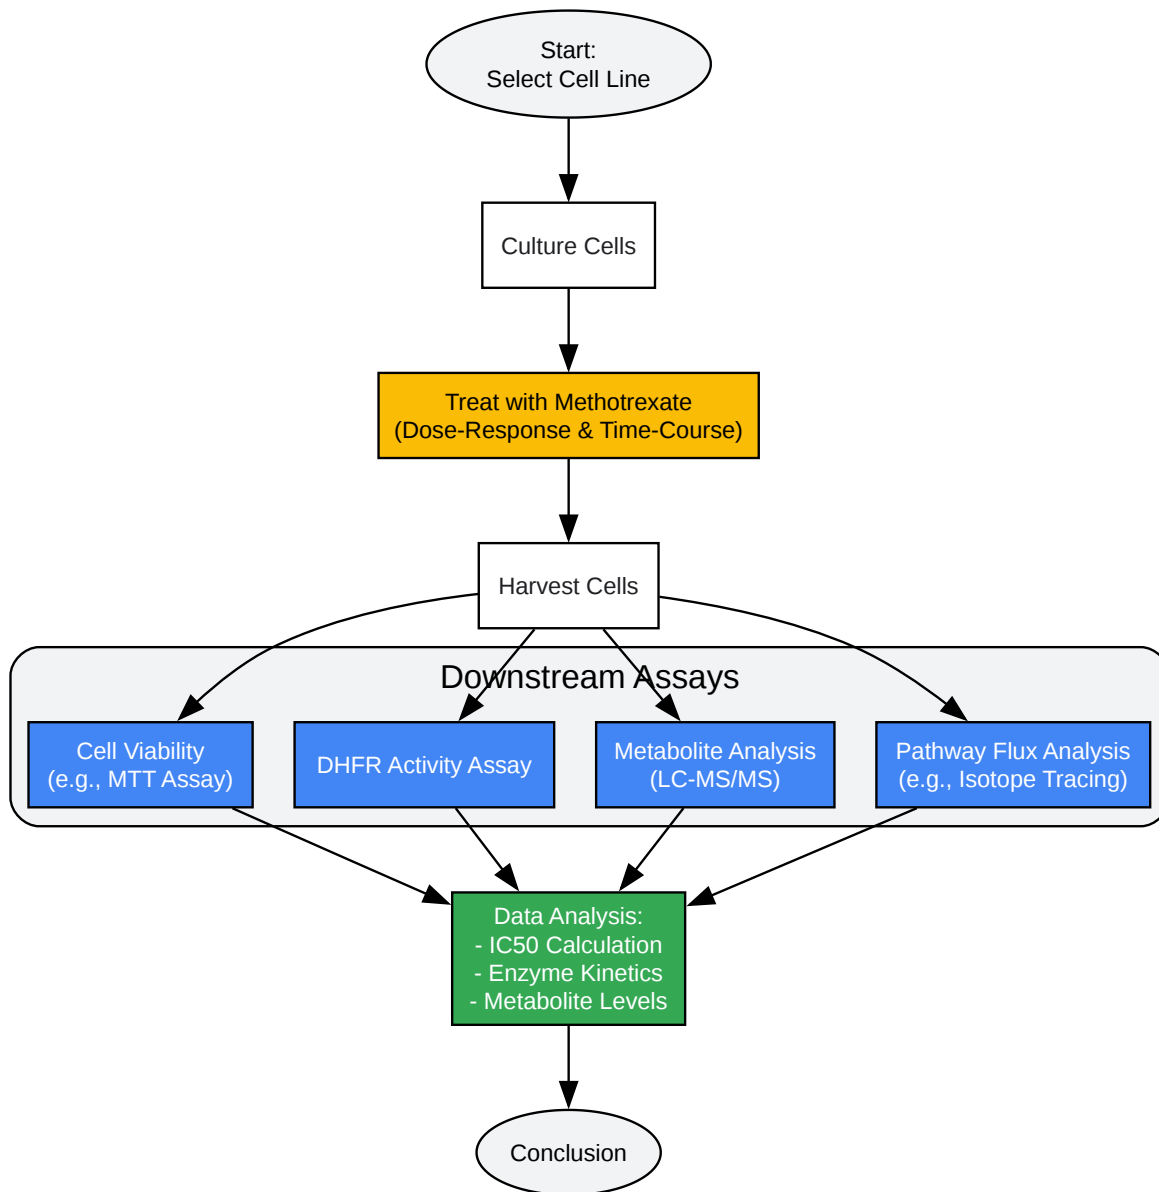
Start:
Select Cell Line

Culture Cells

Treat with Methotrexate
(Dose-Response & Time-Course)

Harvest Cells

Downstream Assays

Cell Viability
(e.g., MTT Assay)

DHFR Activity Assay

Metabolite Analysis
(LC-MS/MS)

Pathway Flux Analysis
(e.g., Isotope Tracing)

Data Analysis:
- IC50 Calculation
- Enzyme Kinetics
- Metabolite Levels

Conclusion